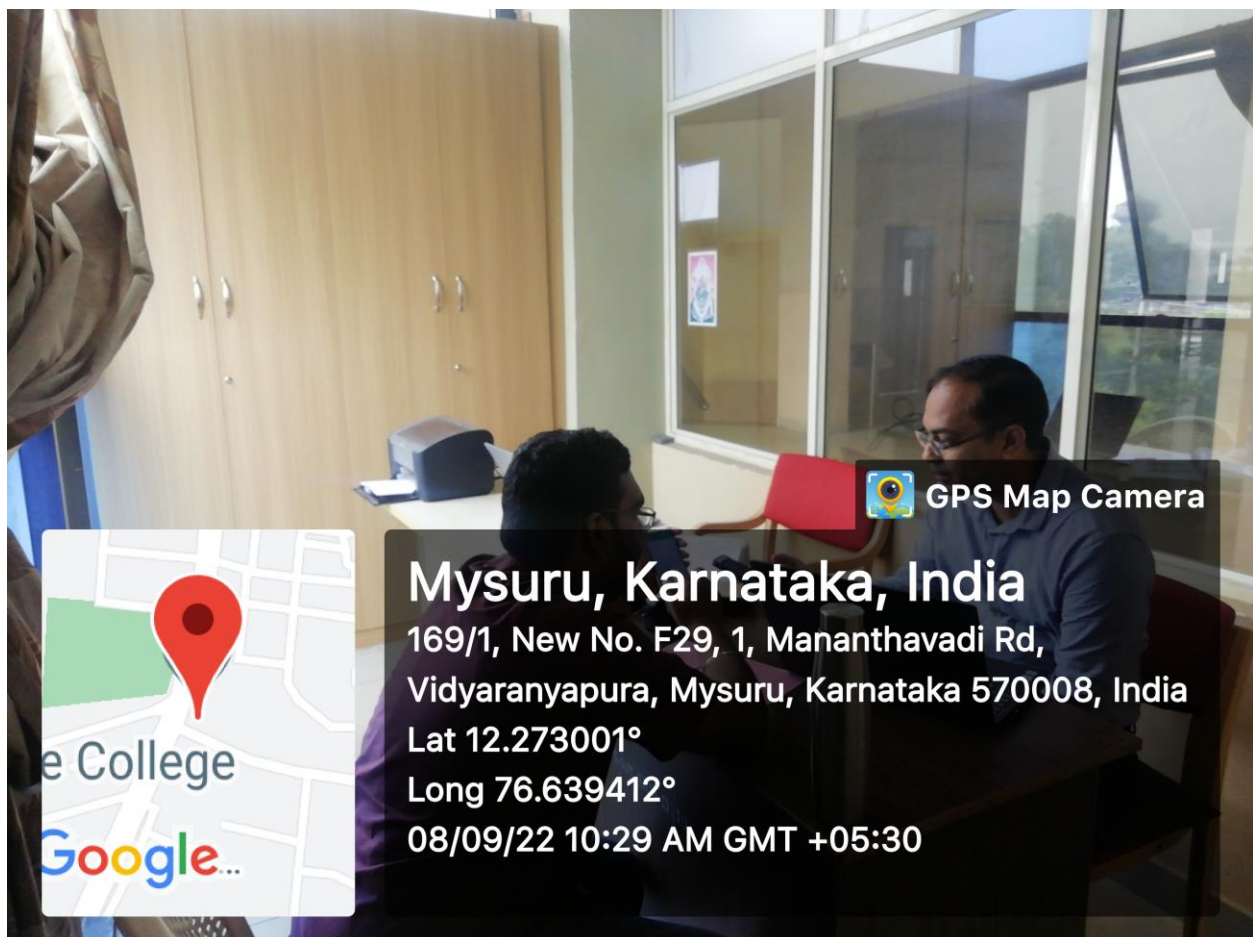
GPS Map Camera

e College

Google...

Mysuru, Karnataka, India
169/1, New No. F29, 1, Mananthavadi Rd, Vidyaranyapura, Mysuru, Karnataka 570008, India
Lat 12.273001°
Long 76.639412°
08/09/22 10:29 AM GMT +05:30